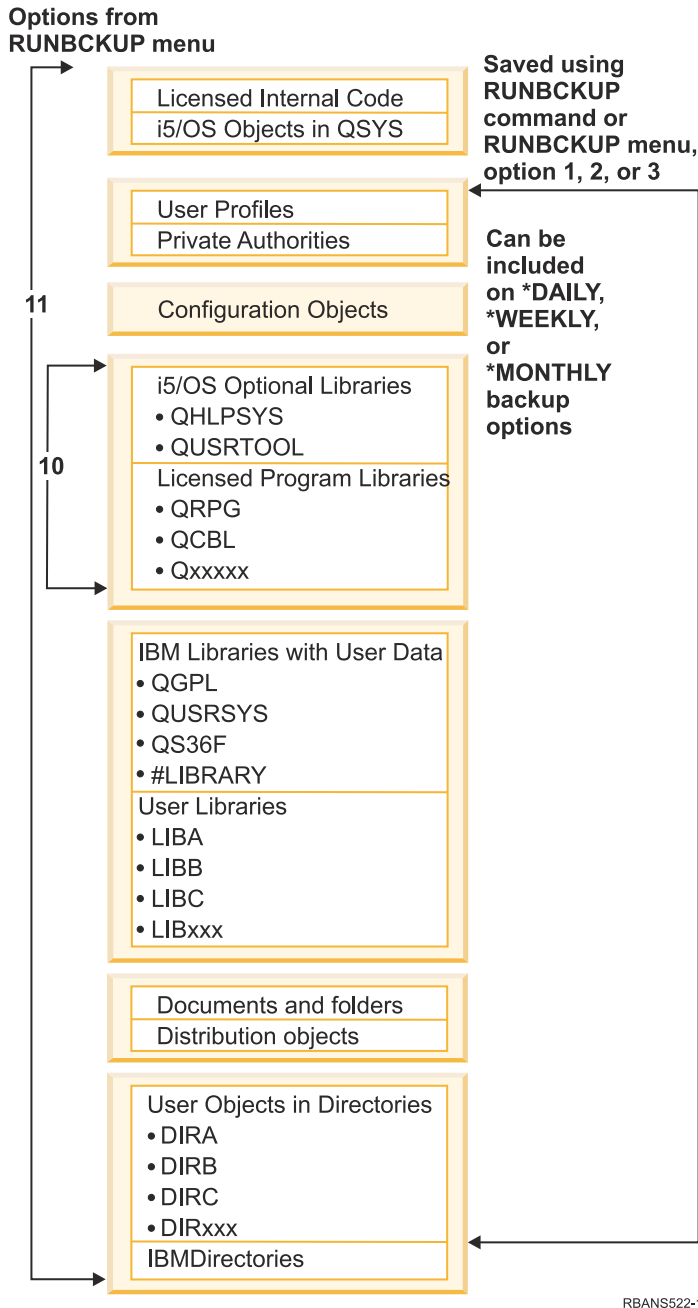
Options from RUNBCKUP menu

Licensed Internal Code
i5/OS Objects in QSYS

Saved using RUNBCKUP command or RUNBCKUP menu, option 1, 2, or 3

User Profiles
Private Authorities

Can be included on *DAILY, *WEEKLY, or *MONTHLY backup options

11

Configuration Objects

10

i5/OS Optional Libraries
• QHLPSYS
• QUSRTOOL
Licensed Program Libraries
• QRPG
• QCBL
• Qxxxxx

IBM Libraries with User Data
• QGPL
• QUSRSYS
• QS36F
• #LIBRARY
User Libraries
• LIBA
• LIBB
• LIBC
• LIBxxx

Documents and folders
Distribution objects

User Objects in Directories
• DIRA
• DIRB
• DIRC
• DIRxxx
IBMDirectories

RBANS522-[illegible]